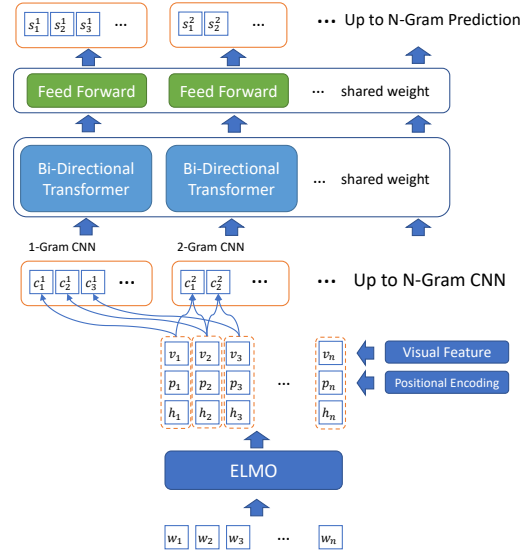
$s_1^1$ $s_2^1$ $s_3^1$ ...

$s_1^2$ $s_2^2$ ...

... Up to N-Gram Prediction

Feed Forward

Feed Forward

... shared weight

Bi-Directional Transformer

Bi-Directional Transformer

... shared weight

1-Gram CNN

2-Gram CNN

$c_1^1$ $c_2^1$ $c_3^1$ ...

$c_1^2$ $c_2^2$ ...

... Up to N-Gram CNN

$v_1$ $v_2$ $v_3$ ... $v_n$

$p_1$ $p_2$ $p_3$ ... $p_n$

$h_1$ $h_2$ $h_3$ ... $h_n$

Visual Feature

Positional Encoding

ELMO

$w_1$ $w_2$ $w_3$ ... $w_n$